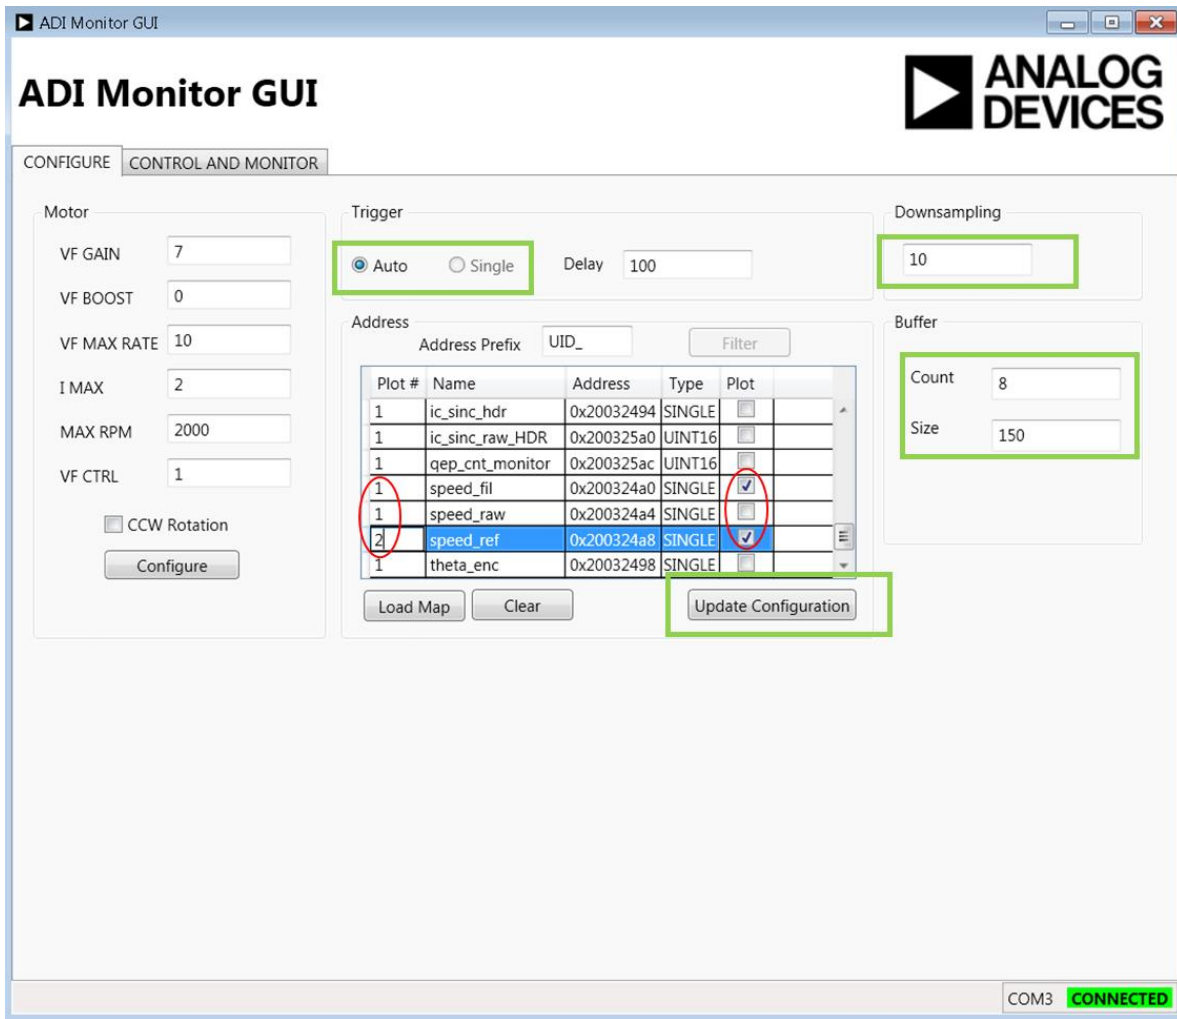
ADI Monitor GUI

ADI Monitor GUI

ANALOG DEVICES

CONFIGURE CONTROL AND MONITOR

Motor

VF GAIN 7

VF BOOST 0

VF MAX RATE 10

I MAX 2

MAX RPM 2000

VF CTRL 1

CCW Rotation

Configure

Trigger

Auto Single Delay 100

Address

Address Prefix UID_ Filter

| Plot # | Name | Address | Type | Plot |
|---|---|---|---|---|
| 1 | ic_sinc_hdr | 0x20032494 | SINGLE | ☐ |
| 1 | ic_sinc_raw_HDR | 0x200325a0 | UINT16 | ☐ |
| 1 | qep_cnt_monitor | 0x200325ac | UINT16 | ☐ |
| 1 | speed_fil | 0x200324a0 | SINGLE | ☑ |
| 1 | speed_raw | 0x200324a4 | SINGLE | ☐ |
| 2 | speed_ref | 0x200324a8 | SINGLE | ☑ |
| 1 | theta_enc | 0x20032498 | SINGLE | ☐ |

Load Map Clear Update Configuration

Downsampling

10

Buffer

Count 8

Size 150

COM3 CONNECTED